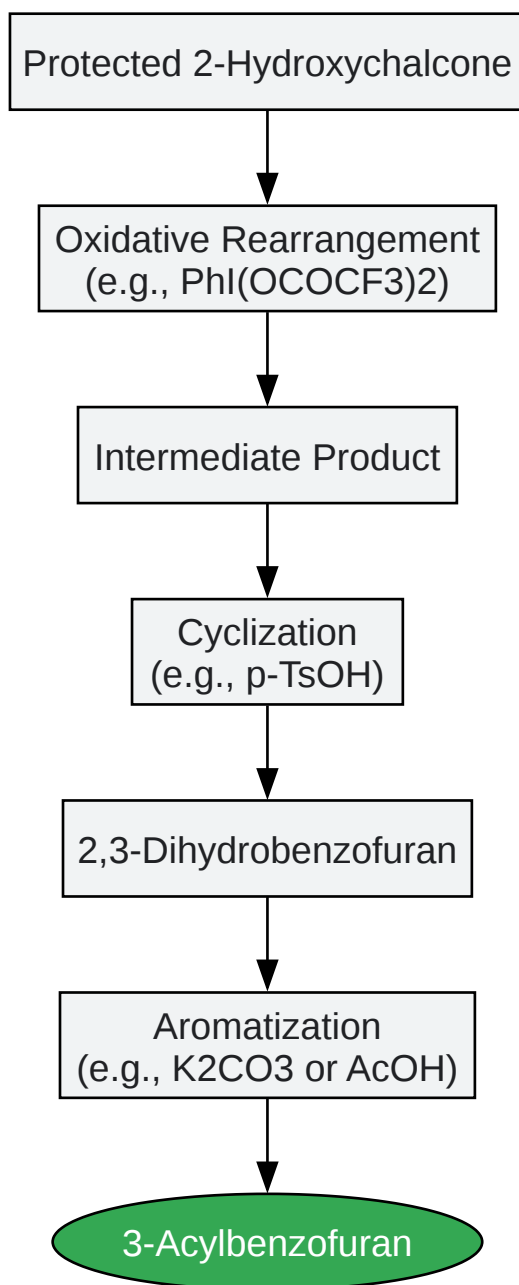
Protected 2-Hydroxychalcone

Oxidative Rearrangement
(e.g., PhI(OCOCF3)2)

Intermediate Product

Cyclization
(e.g., p-TsOH)

2,3-Dihydrobenzofuran

Aromatization
(e.g., K2CO3 or AcOH)

3-Acylbenzofuran